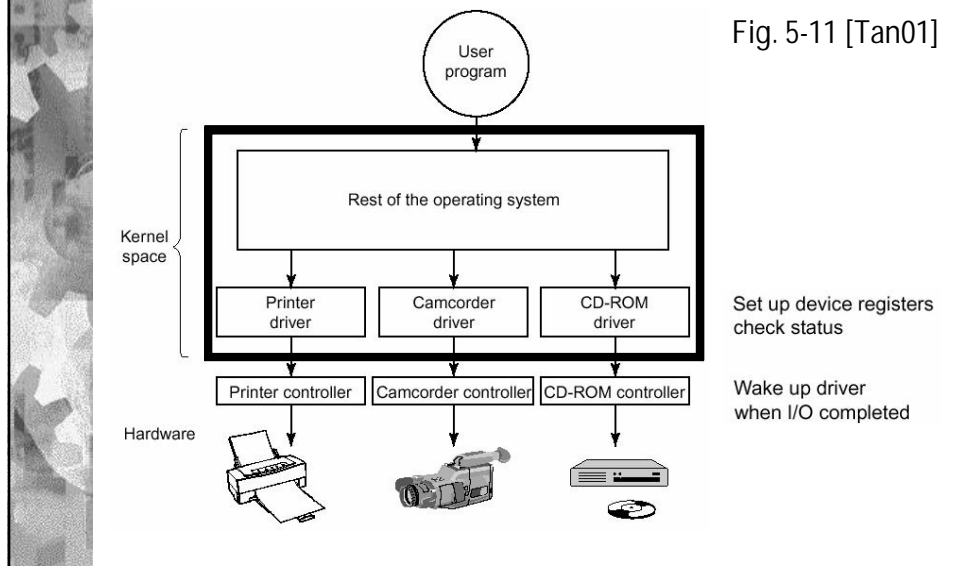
User program

Fig. 5-11 [Tan01]

Kernel space

Rest of the operating system

Printer driver

Camcorder driver

CD-ROM driver

Set up device registers check status

Printer controller

Camcorder controller

CD-ROM controller

Wake up driver when I/O completed

Hardware